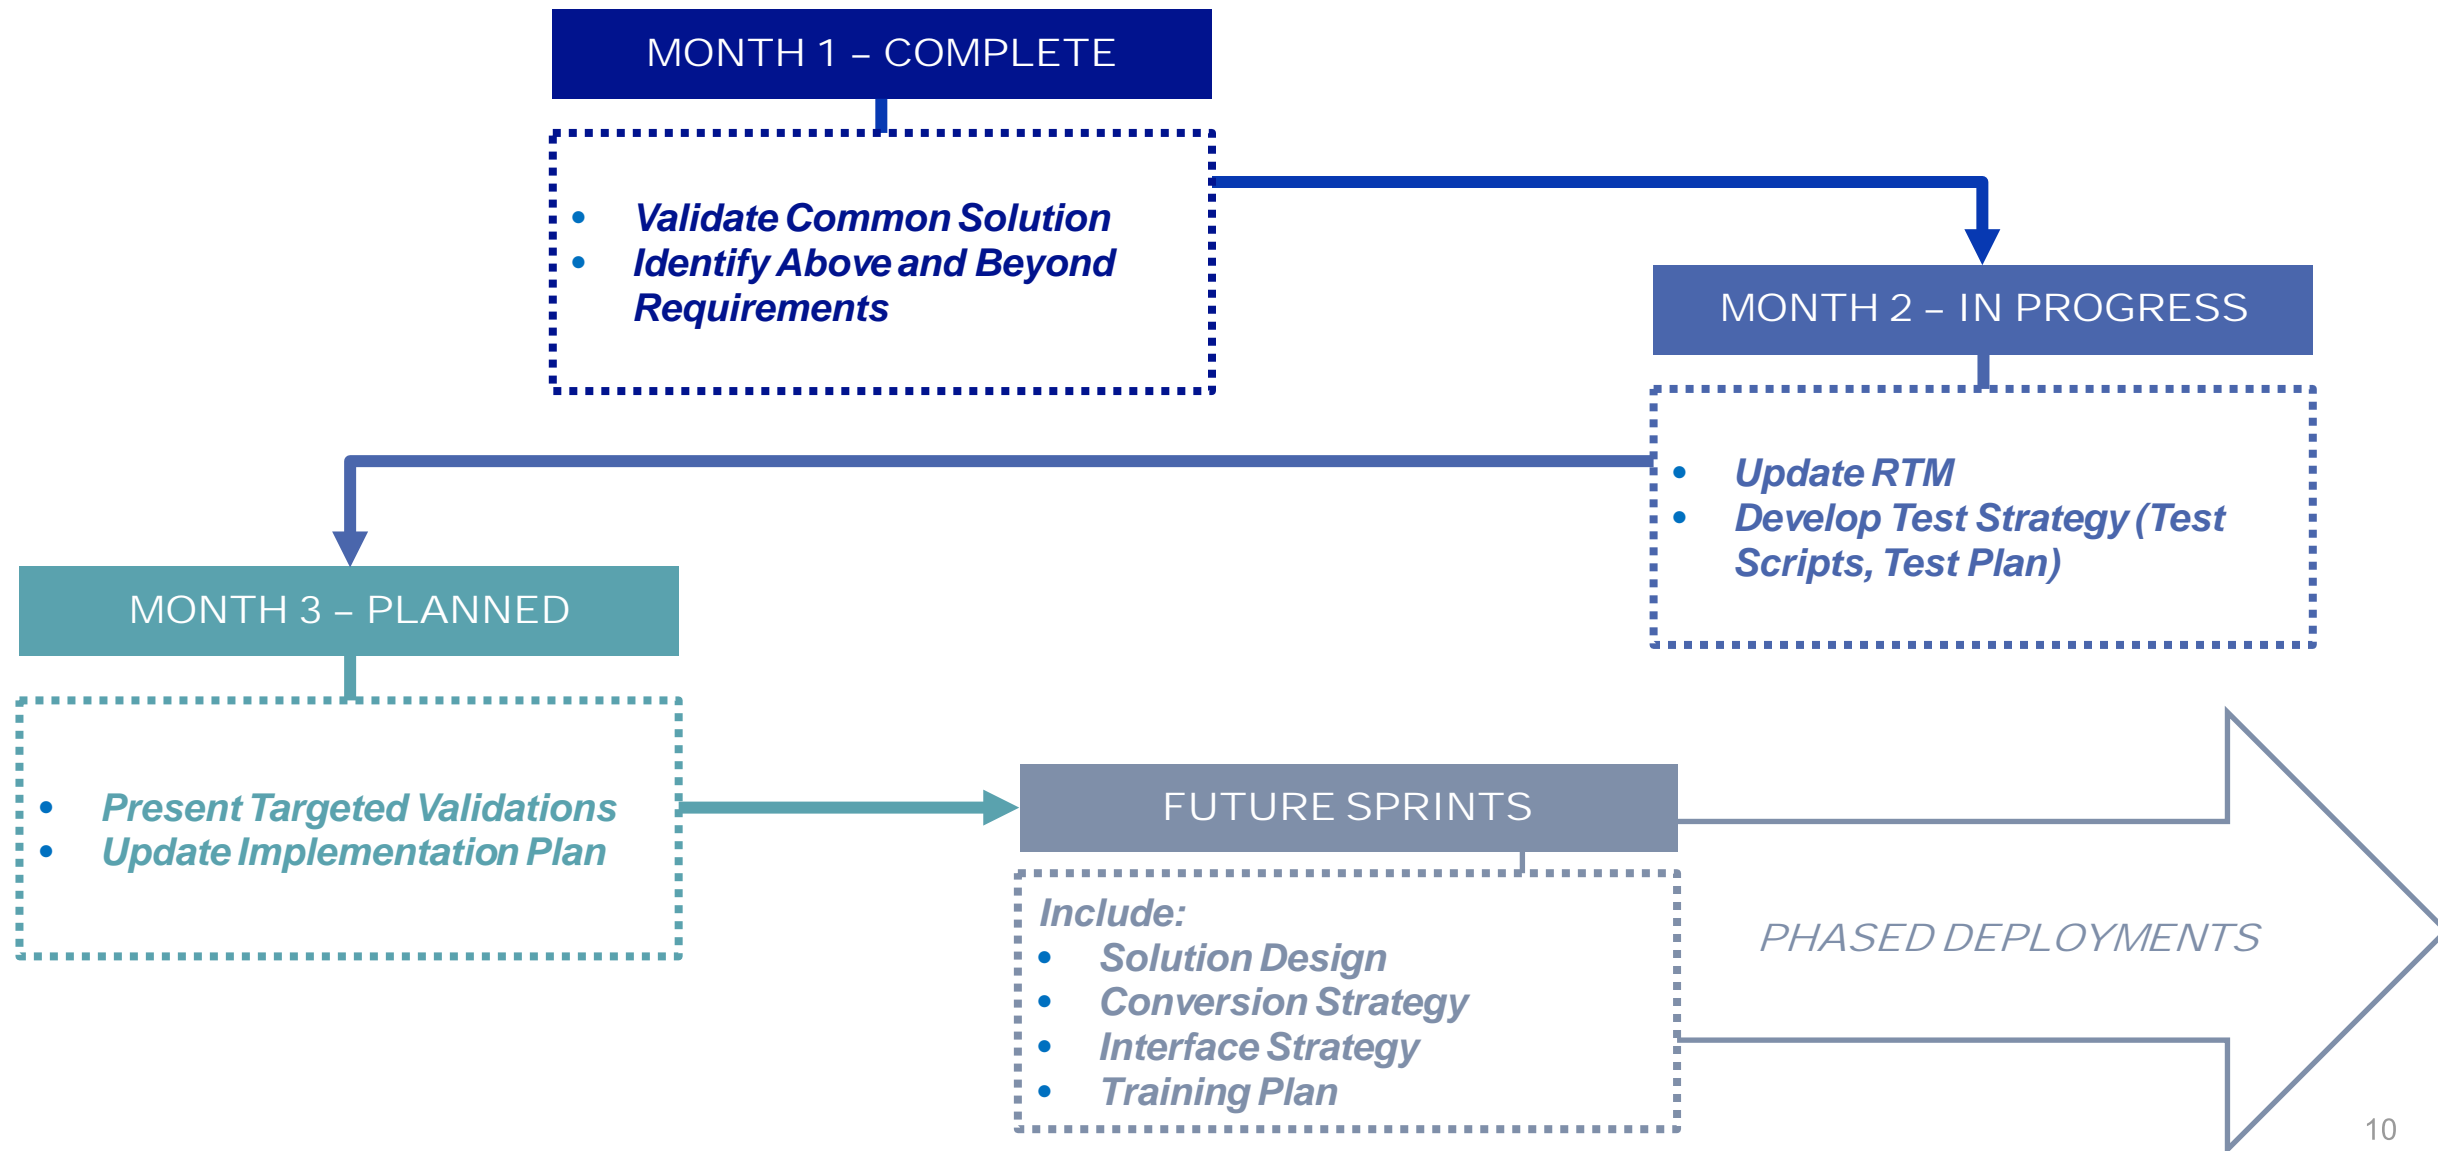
MONTH 1 – COMPLETE

- Validate Common Solution
- Identify Above and Beyond Requirements

MONTH 2 – IN PROGRESS

- Update RTM
- Develop Test Strategy (Test Scripts, Test Plan)

MONTH 3 – PLANNED

- Present Targeted Validations
- Update Implementation Plan

FUTURE SPRINTS

Include:
- Solution Design
- Conversion Strategy
- Interface Strategy
- Training Plan

PHASED DEPLOYMENTS

10